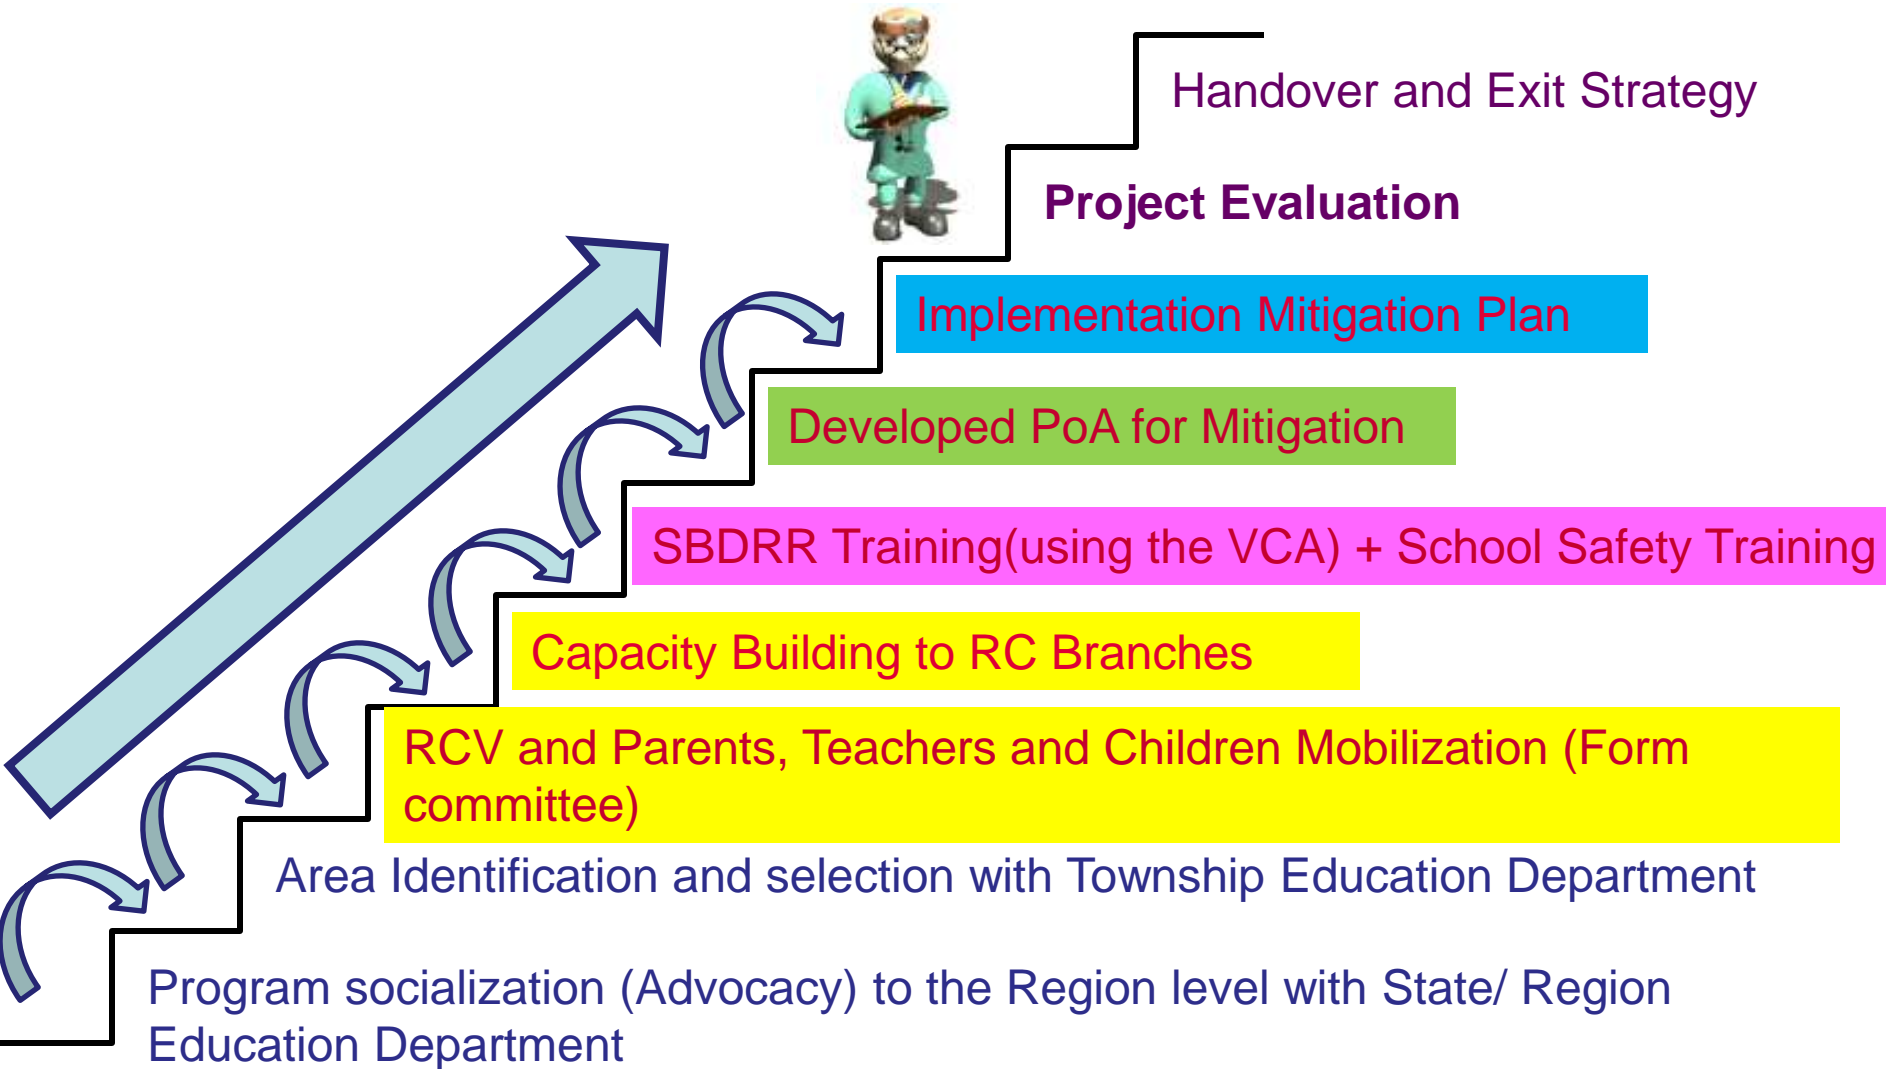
Handover and Exit Strategy

Project Evaluation

Implementation Mitigation Plan

Developed PoA for Mitigation

SBDRR Training(using the VCA) + School Safety Training

Capacity Building to RC Branches

RCV and Parents, Teachers and Children Mobilization (Form committee)

Area Identification and selection with Township Education Department

Program socialization (Advocacy) to the Region level with State/ Region Education Department